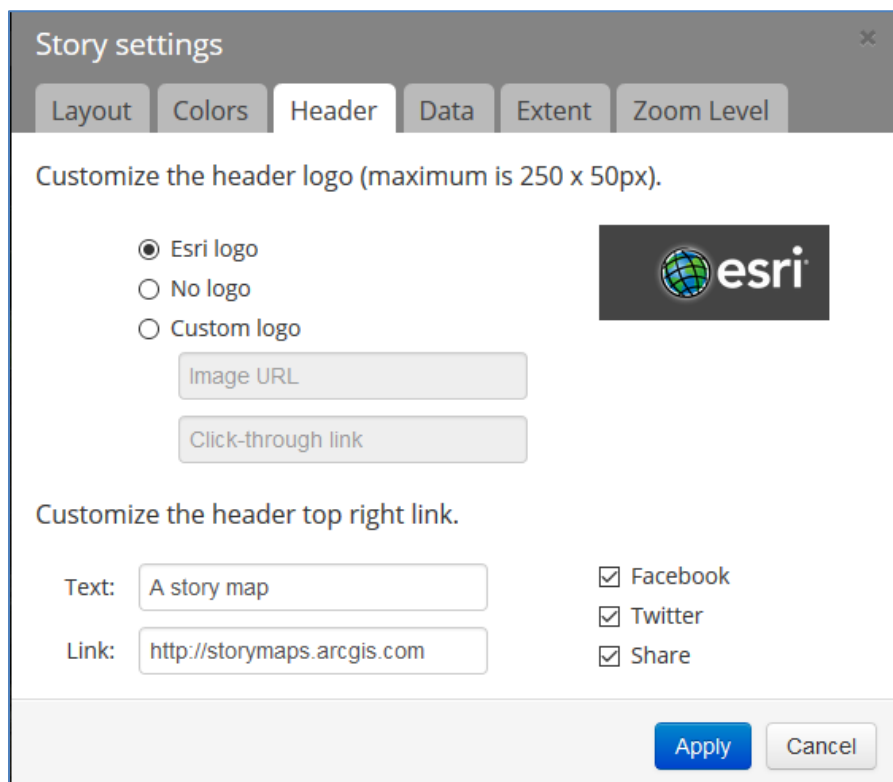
Story settings

×

Layout Colors Header Data Extent Zoom Level

Customize the header logo (maximum is 250 x 50px).

◉ Esri logo
○ No logo
○ Custom logo

Image URL

Click-through link

esri

Customize the header top right link.

Text: A story map

Link: http://storymaps.arcgis.com

☑ Facebook
☑ Twitter
☑ Share

Apply Cancel